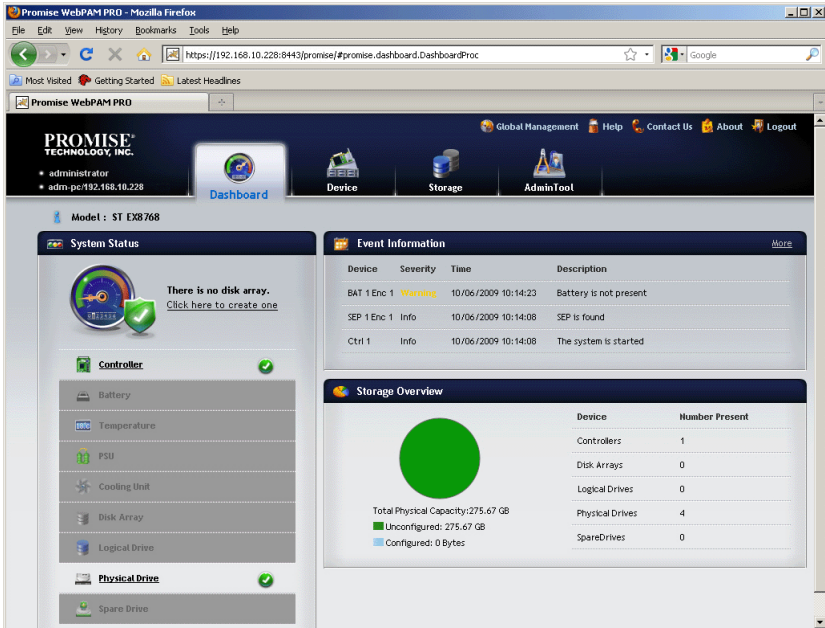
Promise WebPAM PRO - Mozilla Firefox

File Edit View History Bookmarks Tools Help

https://192.168.10.228:8443/promise/#promise.dashboard.DashboardProc

Google

Most Visited Getting Started Latest Headlines

Promise WebPAM PRO

Global Management Help Contact Us About Logout

PROMISE TECHNOLOGY, INC.

administrator
adm-pc/192.168.10.228

Dashboard Device Storage AdminTool

Model : ST EX8768

System Status

There is no disk array.
Click here to create one

Controller
Battery
Temperature
PSU
Cooling Unit
Disk Array
Logical Drive
Physical Drive
Spare Drive

Event Information

More

| Device | Severity | Time | Description |
|---|---|---|---|
| BAT 1 Enc 1 | Warning | 10/06/2009 10:14:23 | Battery is not present |
| SEP 1 Enc 1 | Info | 10/06/2009 10:14:08 | SEP is found |
| Ctrl 1 | Info | 10/06/2009 10:14:08 | The system is started |

Storage Overview

Total Physical Capacity:275.67 GB
Unconfigured: 275.67 GB
Configured: 0 Bytes

| Device | Number Present |
|---|---|
| Controllers | 1 |
| Disk Arrays | 0 |
| Logical Drives | 0 |
| Physical Drives | 4 |
| SpareDrives | 0 |